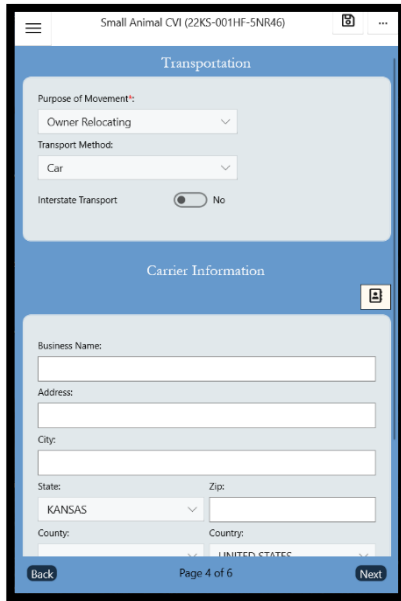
Small Animal CVI (22KS-001HF-5NR46)

Transportation

Purpose of Movement*:

Owner Relocating

Transport Method:

Car

Interstate Transport

No

Carrier Information

Business Name:

Address:

City:

State:

KANSAS

Zip:

County:

Country:

UNITED STATES

Back

Page 4 of 6

Next